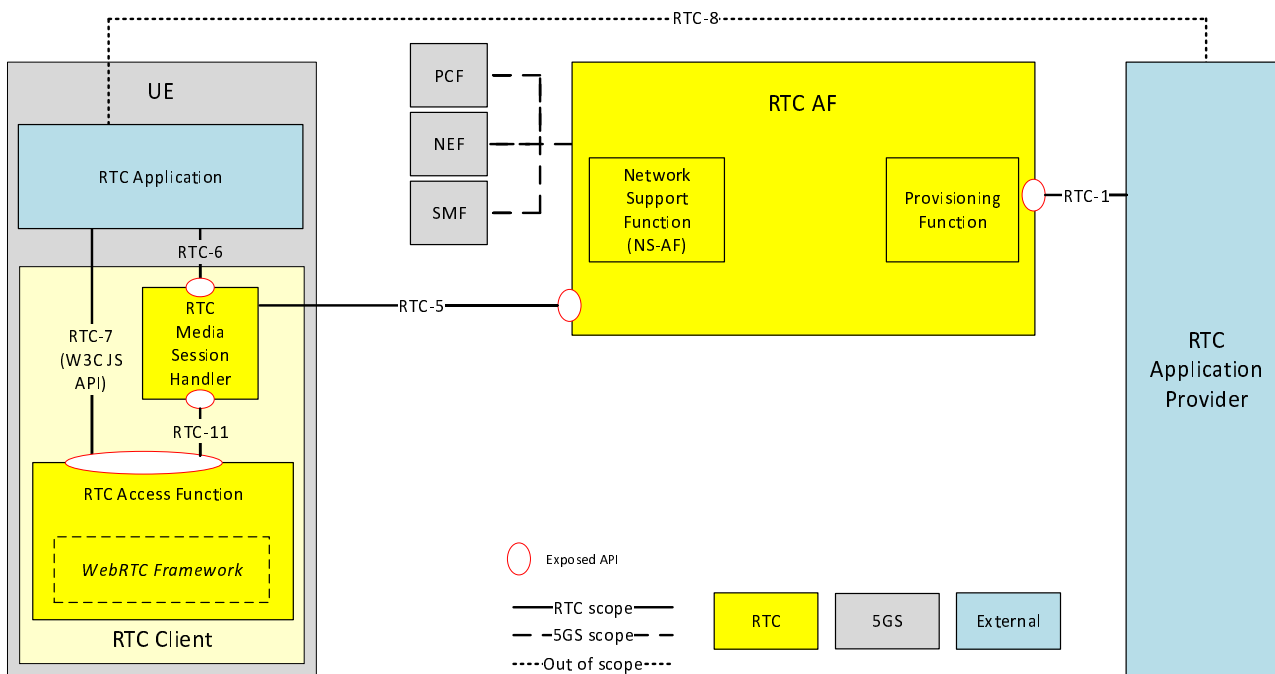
RTC-8

UE

RTC Application

RTC-6

RTC-7 (W3C JS API)

RTC Media Session Handler

RTC-11

RTC Access Function

WebRTC Framework

RTC Client

PCF

NEF

SMF

RTC AF

Network Support Function (NS-AF)

Provisioning Function

RTC-1

RTC-5

RTC Application Provider

Exposed API

RTC scope

5GS scope

Out of scope

RTC

5GS

External